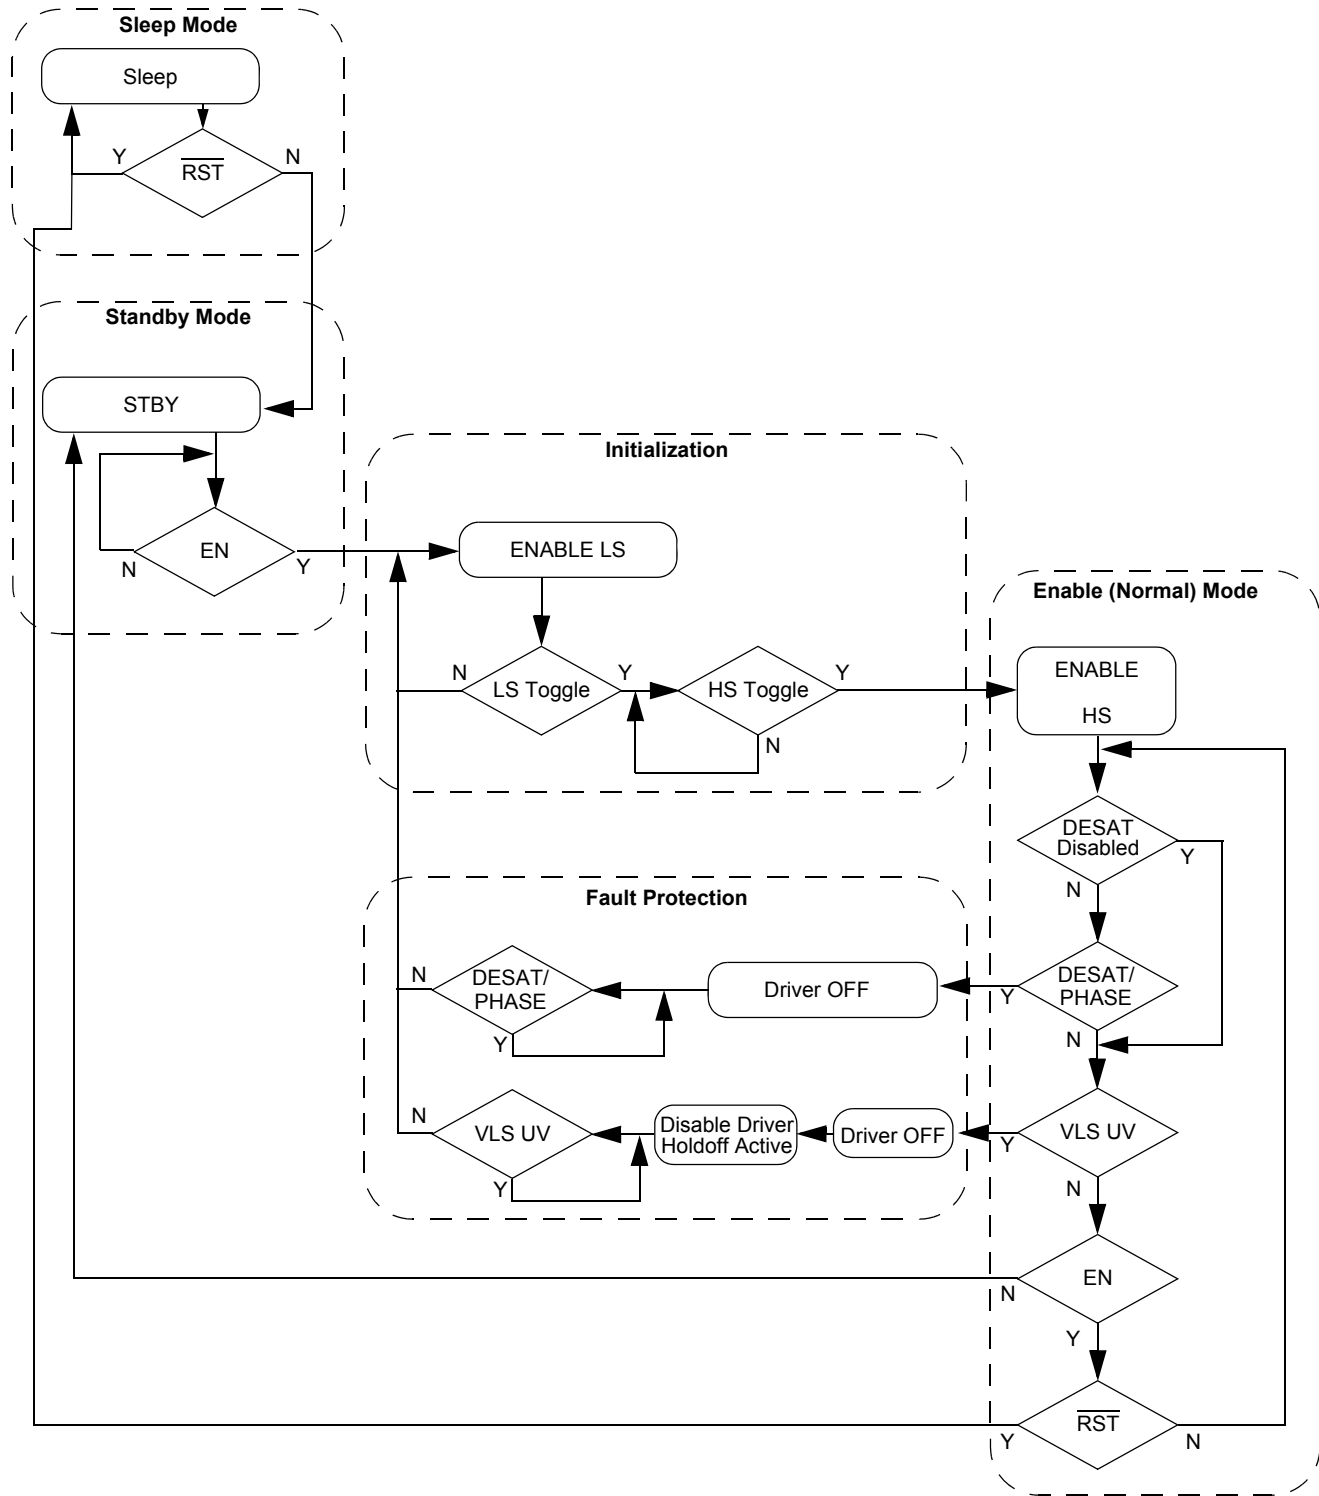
Sleep Mode

Sleep

Y

$\overline{RST}$

N

Standby Mode

STBY

EN

N

Y

Initialization

ENABLE LS

N

LS Toggle

Y

HS Toggle

Y

N

Enable (Normal) Mode

ENABLE

HS

DESAT Disabled

Y

N

Fault Protection

N

DESAT/ PHASE

Driver OFF

Y

DESAT/ PHASE

Y

N

N

VLS UV

Disable Driver Holdoff Active

Driver OFF

Y

VLS UV

Y

N

EN

N

Y

$\overline{RST}$

Y

N